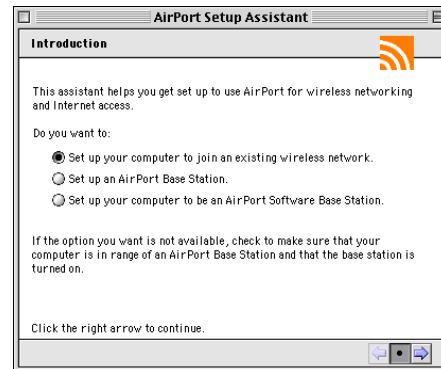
AirPort Setup Assistant

Introduction

This assistant helps you get set up to use AirPort for wireless networking and Internet access.

Do you want to:

Set up your computer to join an existing wireless network.

Set up an AirPort Base Station.

Set up your computer to be an AirPort Software Base Station.

If the option you want is not available, check to make sure that your computer is in range of an AirPort Base Station and that the base station is turned on.

Click the right arrow to continue.